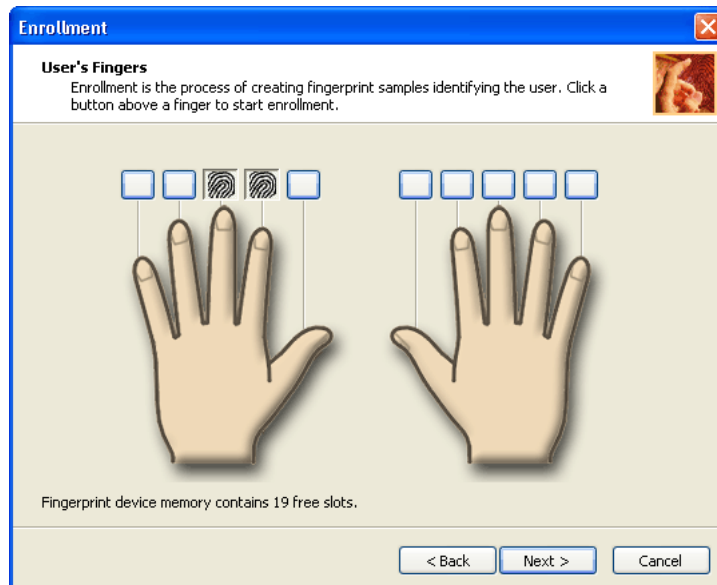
Enrollment

User's Fingers
Enrollment is the process of creating fingerprint samples identifying the user. Click a button above a finger to start enrollment.

Fingerprint device memory contains 19 free slots.

< Back
Next >
Cancel